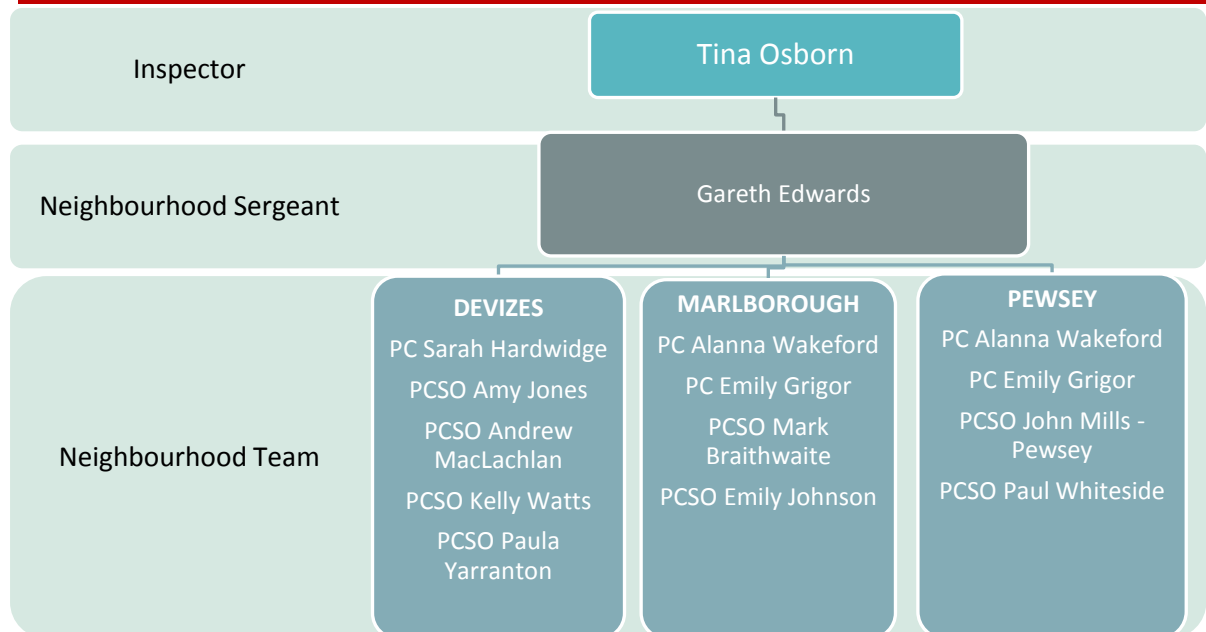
Inspector

Tina Osborn

Neighbourhood Sergeant

Gareth Edwards

Neighbourhood Team

DEVIZES
PC Sarah Hardwidge
PCSO Amy Jones
PCSO Andrew MacLachlan
PCSO Kelly Watts
PCSO Paula Yarranton

MARLBOROUGH
PC Alanna Wakeford
PC Emily Grigor
PCSO Mark Braithwaite
PCSO Emily Johnson

PEWSEY
PC Alanna Wakeford
PC Emily Grigor
PCSO John Mills - Pewsey
PCSO Paul Whiteside